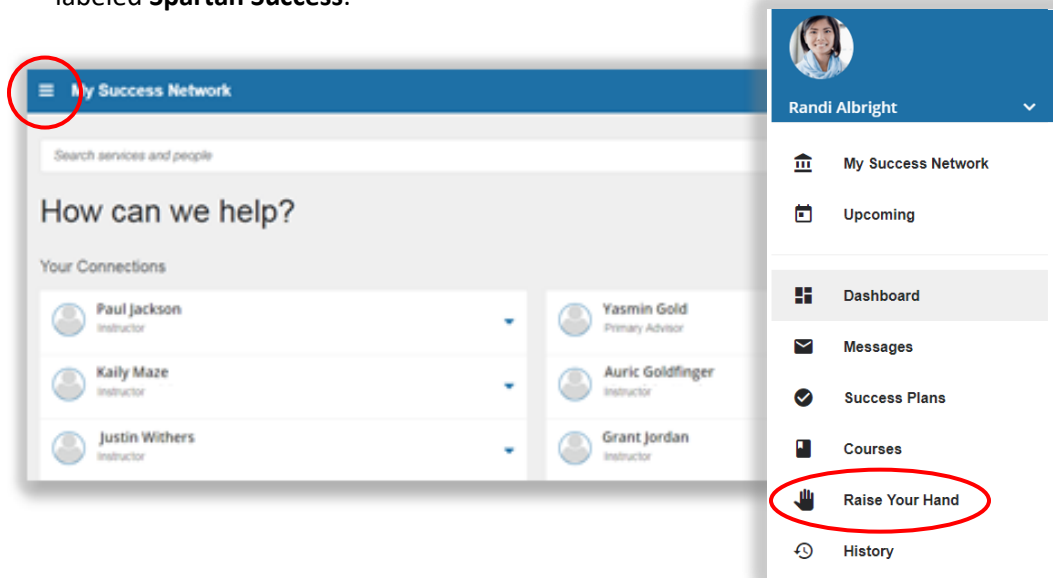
labeled **Spartan Success**.

My Success Network

Search services and people

How can we help?

Your Connections

Paul Jackson
Instructor

Kaily Maze
Instructor

Justin Withers
Instructor

Yasmin Gold
Primary Advisor

Auric Goldfinger
Instructor

Grant Jordan
Instructor

Randi Albright

My Success Network

Upcoming

Dashboard

Messages

Success Plans

Courses

Raise Your Hand

History